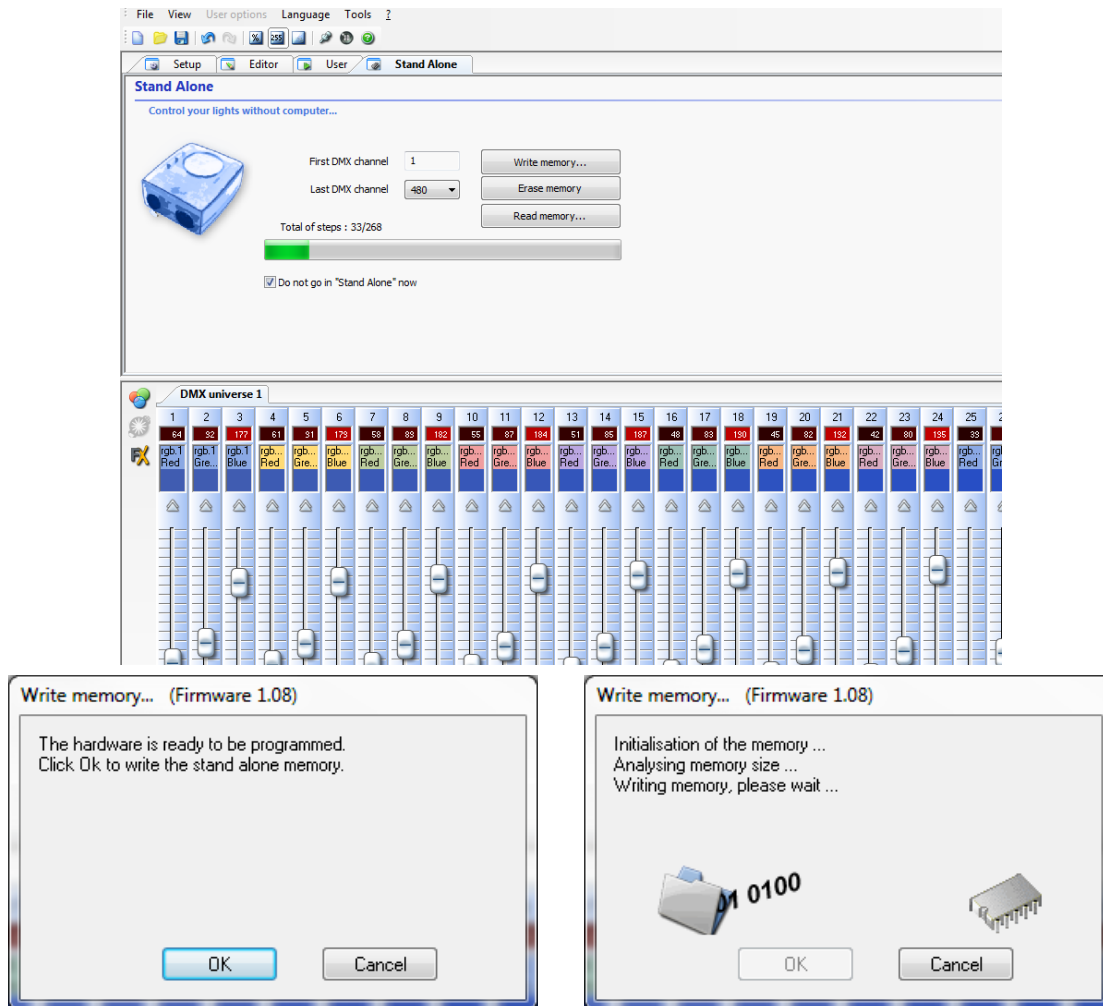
File View User options Language Tools ?

Setup Editor User Stand Alone

Stand Alone

Control your lights without computer...

First DMX channel 1

Last DMX channel 480

Write memory...

Erase memory

Read memory...

Total of steps : 33/268

Do not go in "Stand Alone" now

DMX universe 1

| 1 | 2 | 3 | 4 | 5 | 6 | 7 | 8 | 9 | 10 | 11 | 12 | 13 | 14 | 15 | 16 | 17 | 18 | 19 | 20 | 21 | 22 | 23 | 24 | 25 | 2 |
|---|---|---|---|---|---|---|---|---|---|---|---|---|---|---|---|---|---|---|---|---|---|---|---|---|---|
| 64 | 92 | 177 | 61 | 91 | 179 | 58 | 89 | 182 | 55 | 87 | 184 | 51 | 85 | 187 | 48 | 83 | 190 | 45 | 82 | 192 | 42 | 80 | 135 | 39 | |
| rgb.1 Red | rgb.1 Gre... | rgb.1 Blue | rgb... Red | rgb... Gre... | rgb... Blue | rgb... Red | rgb... Gre... | rgb... Blue | rgb... Red | rgb... Gre... | rgb... Blue | rgb... Red | rgb... Gre... | rgb... Blue | rgb... Red | rgb... Gre... | rgb... Blue | rgb... Red | rgb... Gre... | rgb... Blue | rgb... Red | rgb... Gre... | rgb... Blue | rgb... Red | rgb |

Write memory... (Firmware 1.08)

The hardware is ready to be programmed.
Click Ok to write the stand alone memory.

OK Cancel

Write memory... (Firmware 1.08)

Initialisation of the memory ...
Analysing memory size ...
Writing memory, please wait ...

01 0100

OK Cancel